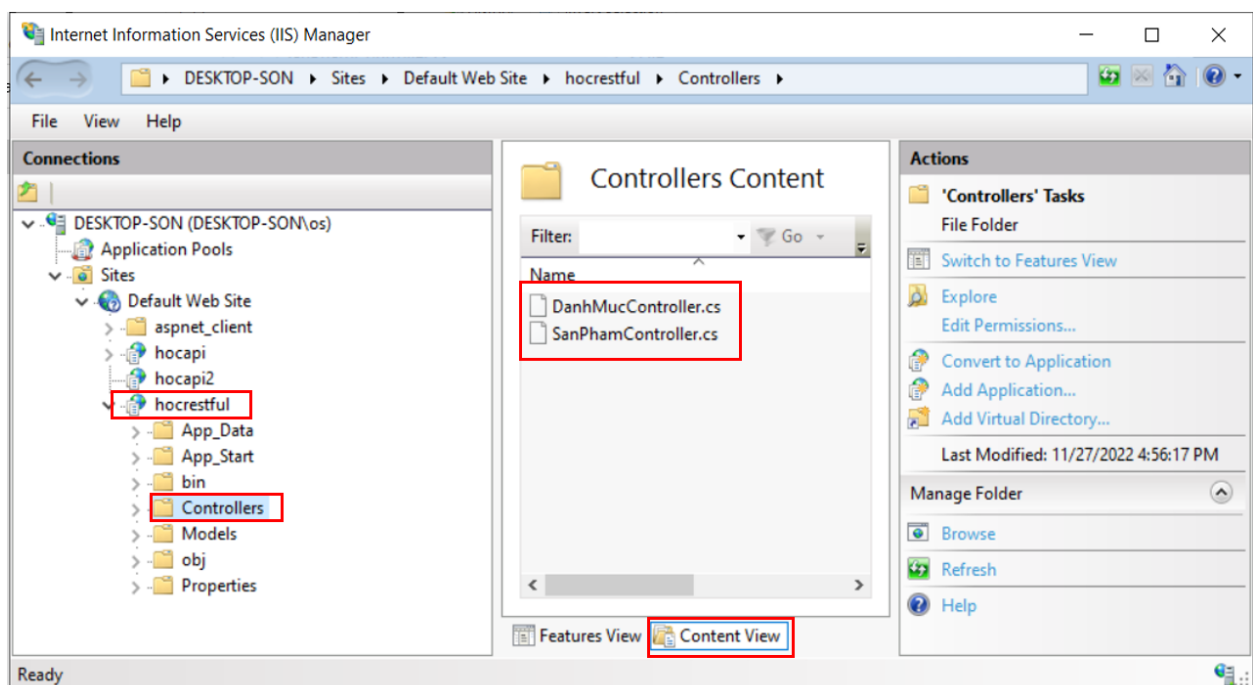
Internet Information Services (IIS) Manager

DESKTOP-SON ▸ Sites ▸ Default Web Site ▸ hocrestful ▸ Controllers ▸

File View Help

Connections

DESKTOP-SON (DESKTOP-SON\os)
Application Pools
Sites
Default Web Site
aspnet_client
hocapi
hocapi2
hocrestful
App_Data
App_Start
bin
Controllers
Models
obj
Properties

Controllers Content

Filter: Go

Name
DanhMucController.cs
SanPhamController.cs

Features View Content View

Actions

'Controllers' Tasks
File Folder
Switch to Features View
Explore
Edit Permissions...
Convert to Application
Add Application...
Add Virtual Directory...
Last Modified: 11/27/2022 4:56:17 PM

Manage Folder
Browse
Refresh
Help

Ready